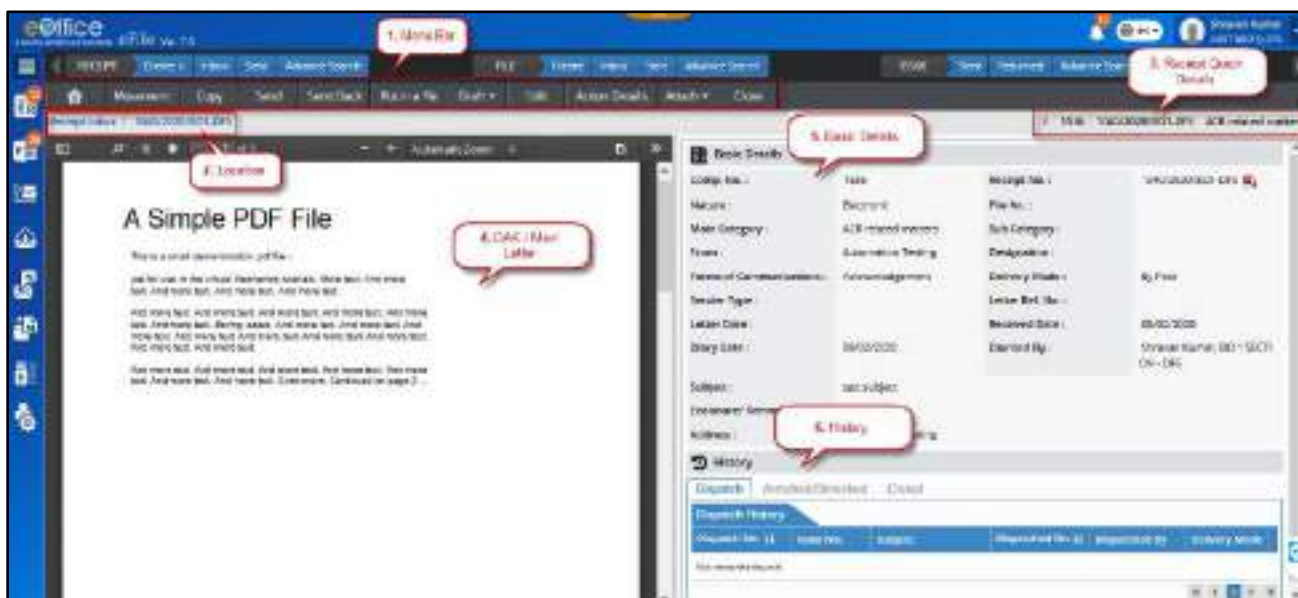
eOffice eFile

1. Menu Bar

RECEIPT Create Inbox Sent Advanced Search

FILE Create Inbox Sent Advanced Search

Send Returned Advanced Search

3. Receipt Quick Details

Movement Copy Send Send Back Put in a File Draft Edit Action Details Attach Close

Receipt Inbox / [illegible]

2. Location

Automatic Zoom

A Simple PDF File

This is a small demonstration .pdf file -

just for use in the Virtual Mechanics tutorials. More text. And more text. And more text. And more text. And more text.

And more text. And more text. And more text. And more text. And more text. And more text. Boring, zzzzz. And more text. And more text. And more text. And more text. And more text. And more text. And more text. And more text.

And more text. And more text. And more text. And more text. And more text. And more text. And more text. Even more. Continued on page 2 ...

4. DAK / Main Letter

5. Basic Details

Basic Details

| Comp. No. : | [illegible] | Receipt No. : | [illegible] |
|---|---|---|---|
| Nature : | Electronic | File No. : | |
| Main Category : | ACR related matters | Sub Category : | |
| From : | Automation Testing | Designation : | |
| Form of Communication : | Acknowledgement | Delivery Mode : | By Post |
| Sender Type : | | Letter Ref. No. : | |
| Letter Date : | | Received Date : | 09/02/2020 |
| Diary Date : | 09/02/2020 | Diarised By : | Shravan Kumar, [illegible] |
| Subject : | test subject | | |
| Enclosure / Remarks : | | | |
| Address : | | | |

6. History

History

Dispatch Attached/Detached Closed

Dispatch History

Dispatch No. | Issue No. | Subject | Dispatched On | Dispatched By | Delivery Mode

No records found.